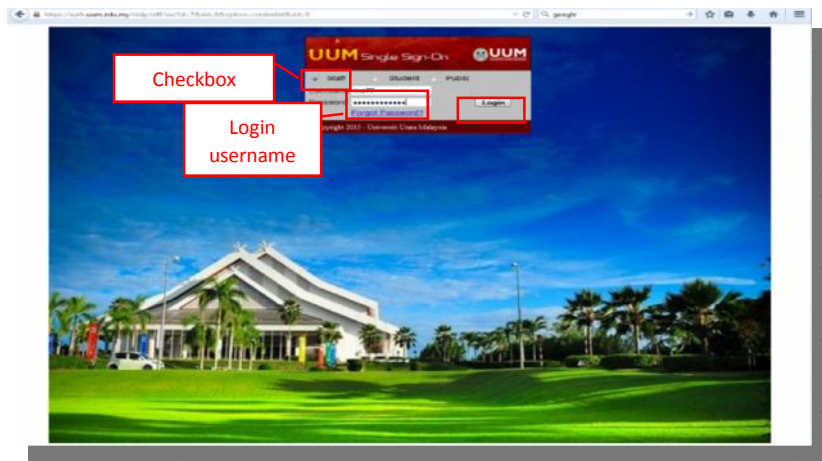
https://sso4.uum.edu.my/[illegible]

google

UUM Single Sign-On

UUM

Staff

Student

Public

Password

••••••••••••

Login

Forgot Password?

Copyright 2013 - Universiti Utara Malaysia

Checkbox

Login username